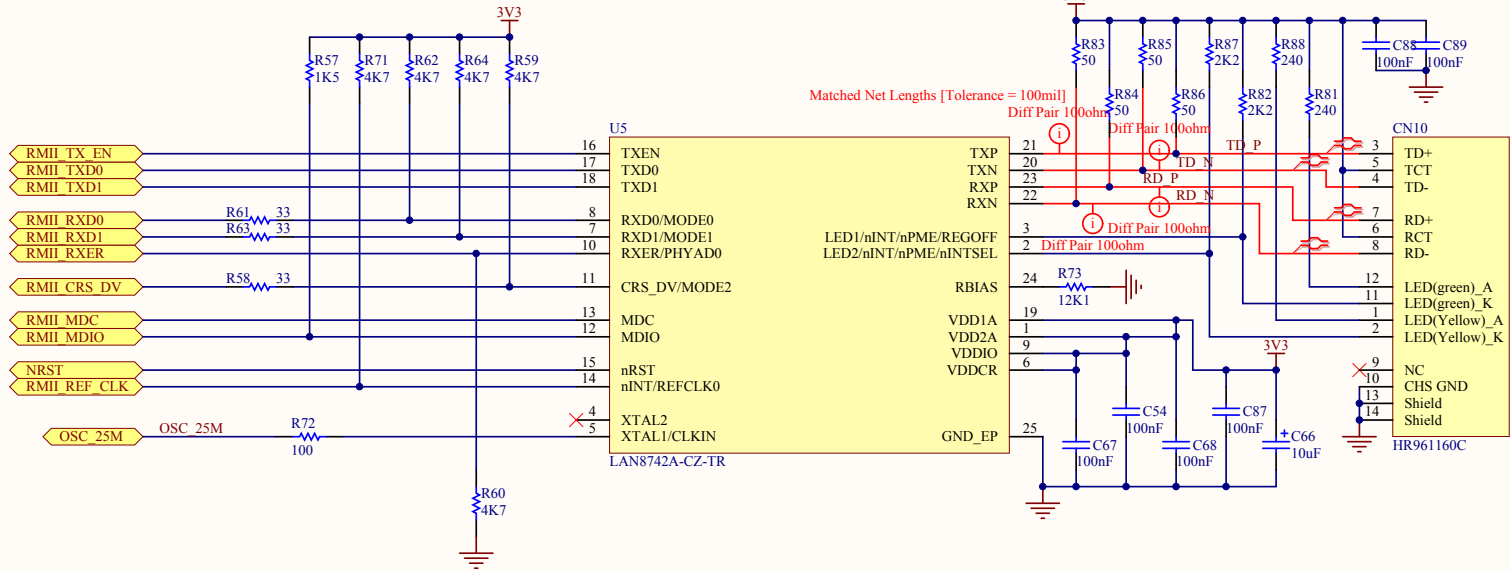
3V3

R57
1K5
R71
4K7
R62
4K7
R64
4K7
R59
4K7

R83
50
R85
50
R87
2K2
R88
240
C88
100nF
C89
100nF

R84
50
R86
50
R82
2K2
R81
240

Matched Net Lengths [Tolerance = 100mil]
Diff Pair 100ohm
Diff Pair 100ohm

U5
CN10

RMII_TX_EN
RMII_TXD0
RMII_TXD1
16 TXEN
17 TXD0
18 TXD1

TXP 21
TXN 20
RXP 23
RXN 22

TD_P
TD_N
RD_P
RD_N

3 TD+
5 TCT
4 TD-
7 RD+
6 RCT
8 RD-

RMII_RXD0
RMII_RXD1
RMII_RXER
R61 33
R63 33
8 RXD0/MODE0
7 RXD1/MODE1
10 RXER/PHYAD0

Diff Pair 100ohm
LED1/nINT/nPME/REGOFF 3
LED2/nINT/nPME/nINTSEL 2
Diff Pair 100ohm

RMII_CRS_DV
R58 33
11 CRS_DV/MODE2
RBIAS 24
R73
12K1

12 LED(green)_A
11 LED(green)_K
1 LED(Yellow)_A
2 LED(Yellow)_K

RMII_MDC
RMII_MDIO
13 MDC
12 MDIO
VDD1A 19
VDD2A 1
VDDIO 9
VDDCR 6

3V3

NRST
RMII_REF_CLK
15 nRST
14 nINT/REFCLK0

9 NC
10 CHS GND
13 Shield
14 Shield

OSC_25M
OSC_25M
R72
100
4 XTAL2
5 XTAL1/CLKIN
LAN8742A-CZ-TR
GND_EP 25

C54
100nF
C87
100nF
C66
10uF
C67
100nF
C68
100nF

HR961160C

R60
4K7